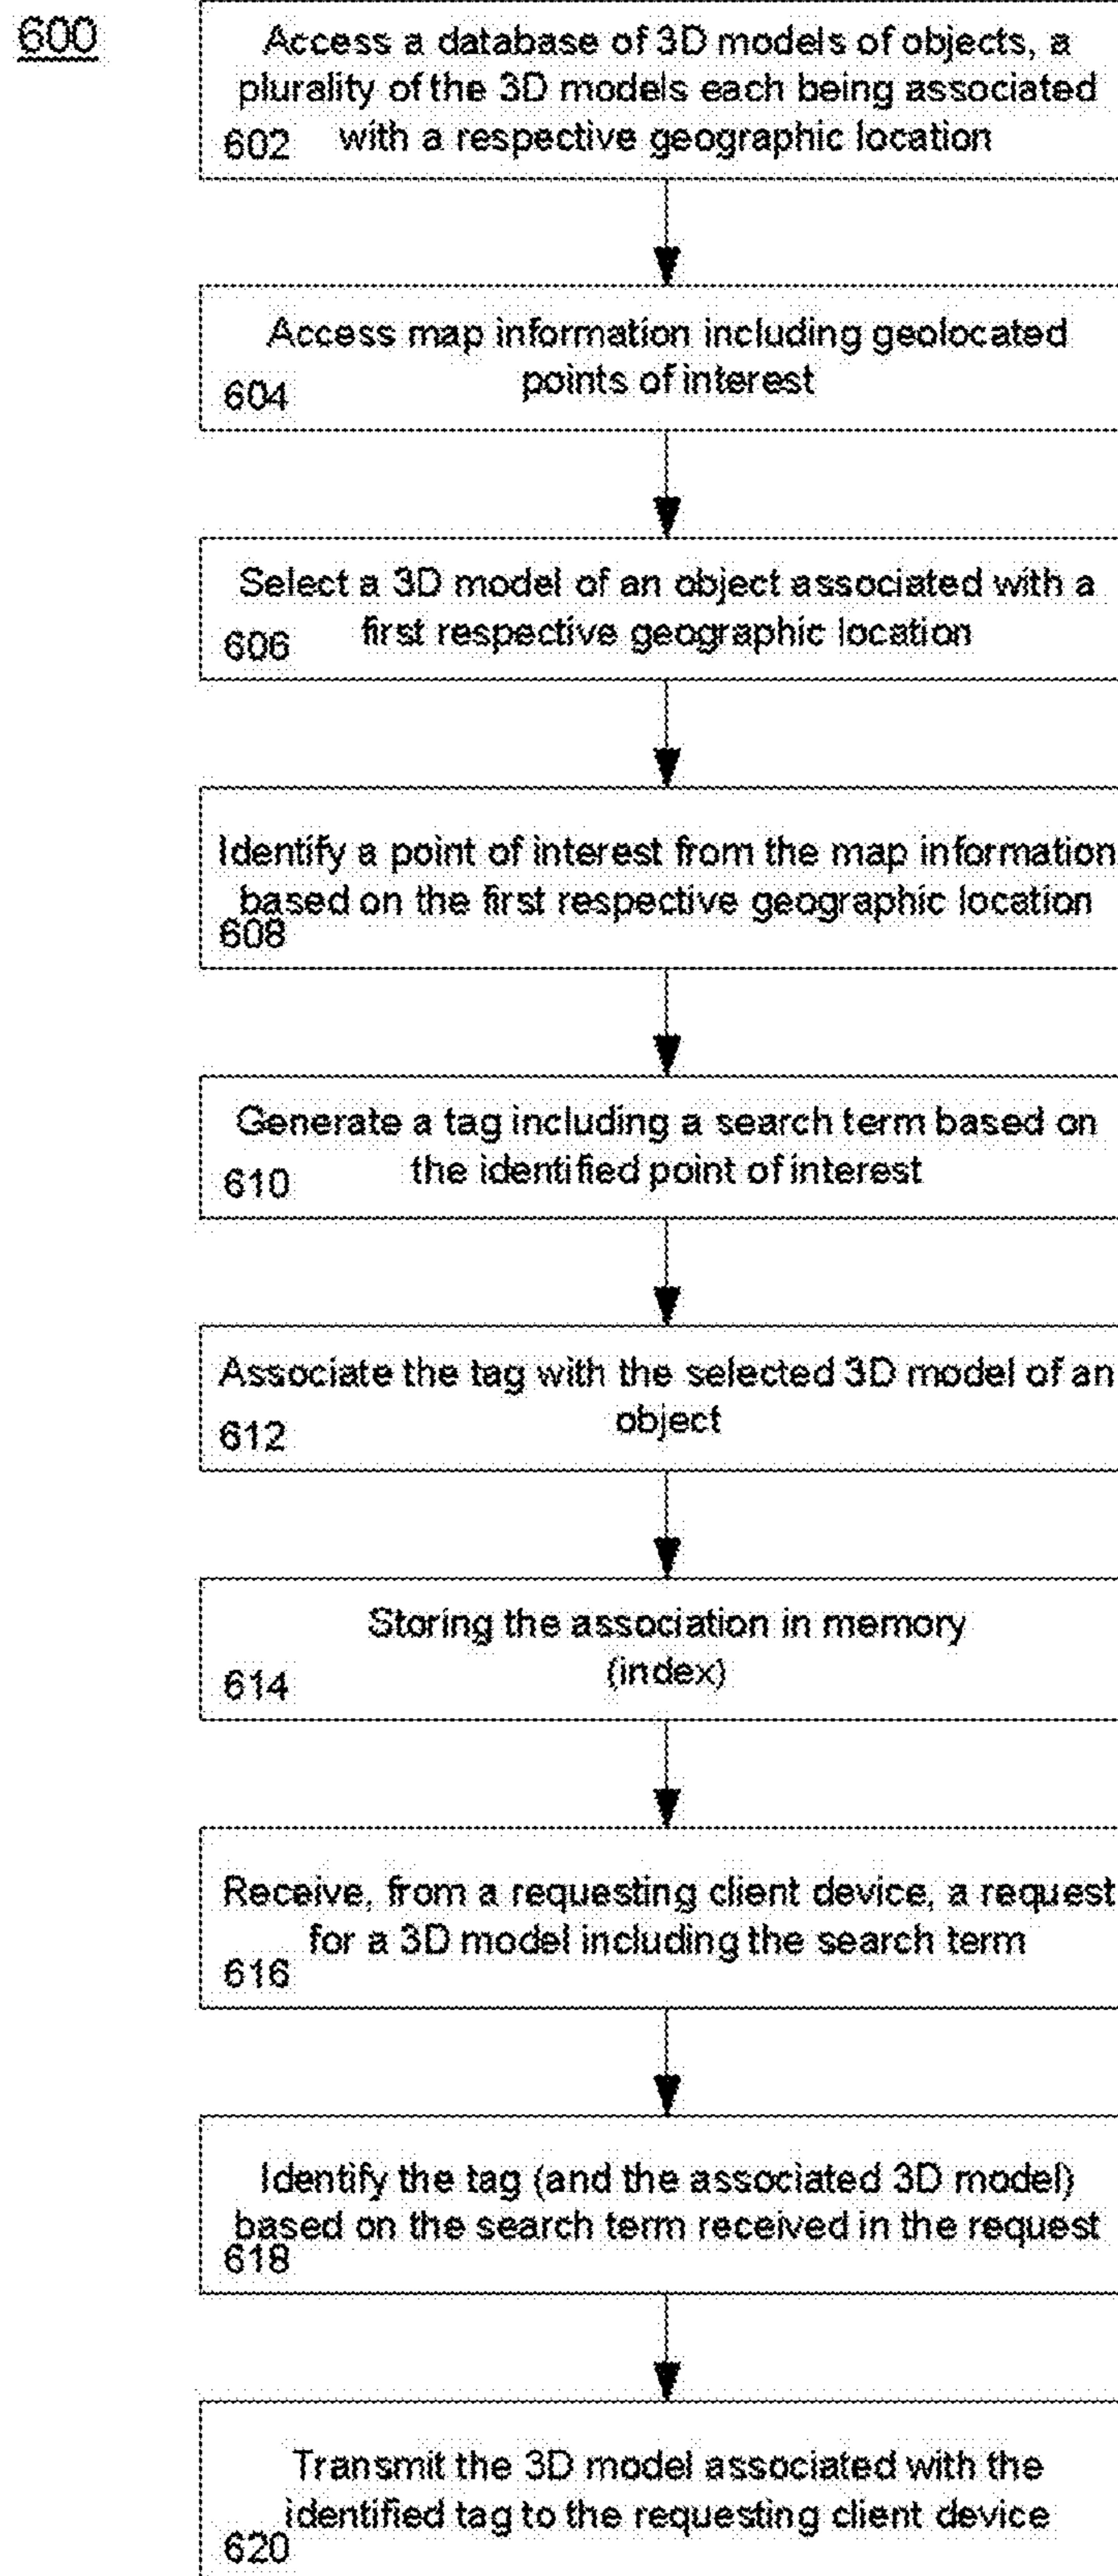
600

Access a database of 3D models of objects, a plurality of the 3D models each being associated with a respective geographic location
602

Access map information including geolocated points of interest
604

Select a 3D model of an object associated with a first respective geographic location
606

Identify a point of interest from the map information based on the first respective geographic location
608

Generate a tag including a search term based on the identified point of interest
610

Associate the tag with the selected 3D model of an object
612

Storing the association in memory (index)
614

Receive, from a requesting client device, a request for a 3D model including the search term
616

Identify the tag (and the associated 3D model) based on the search term received in the request
618

Transmit the 3D model associated with the identified tag to the requesting client device
620